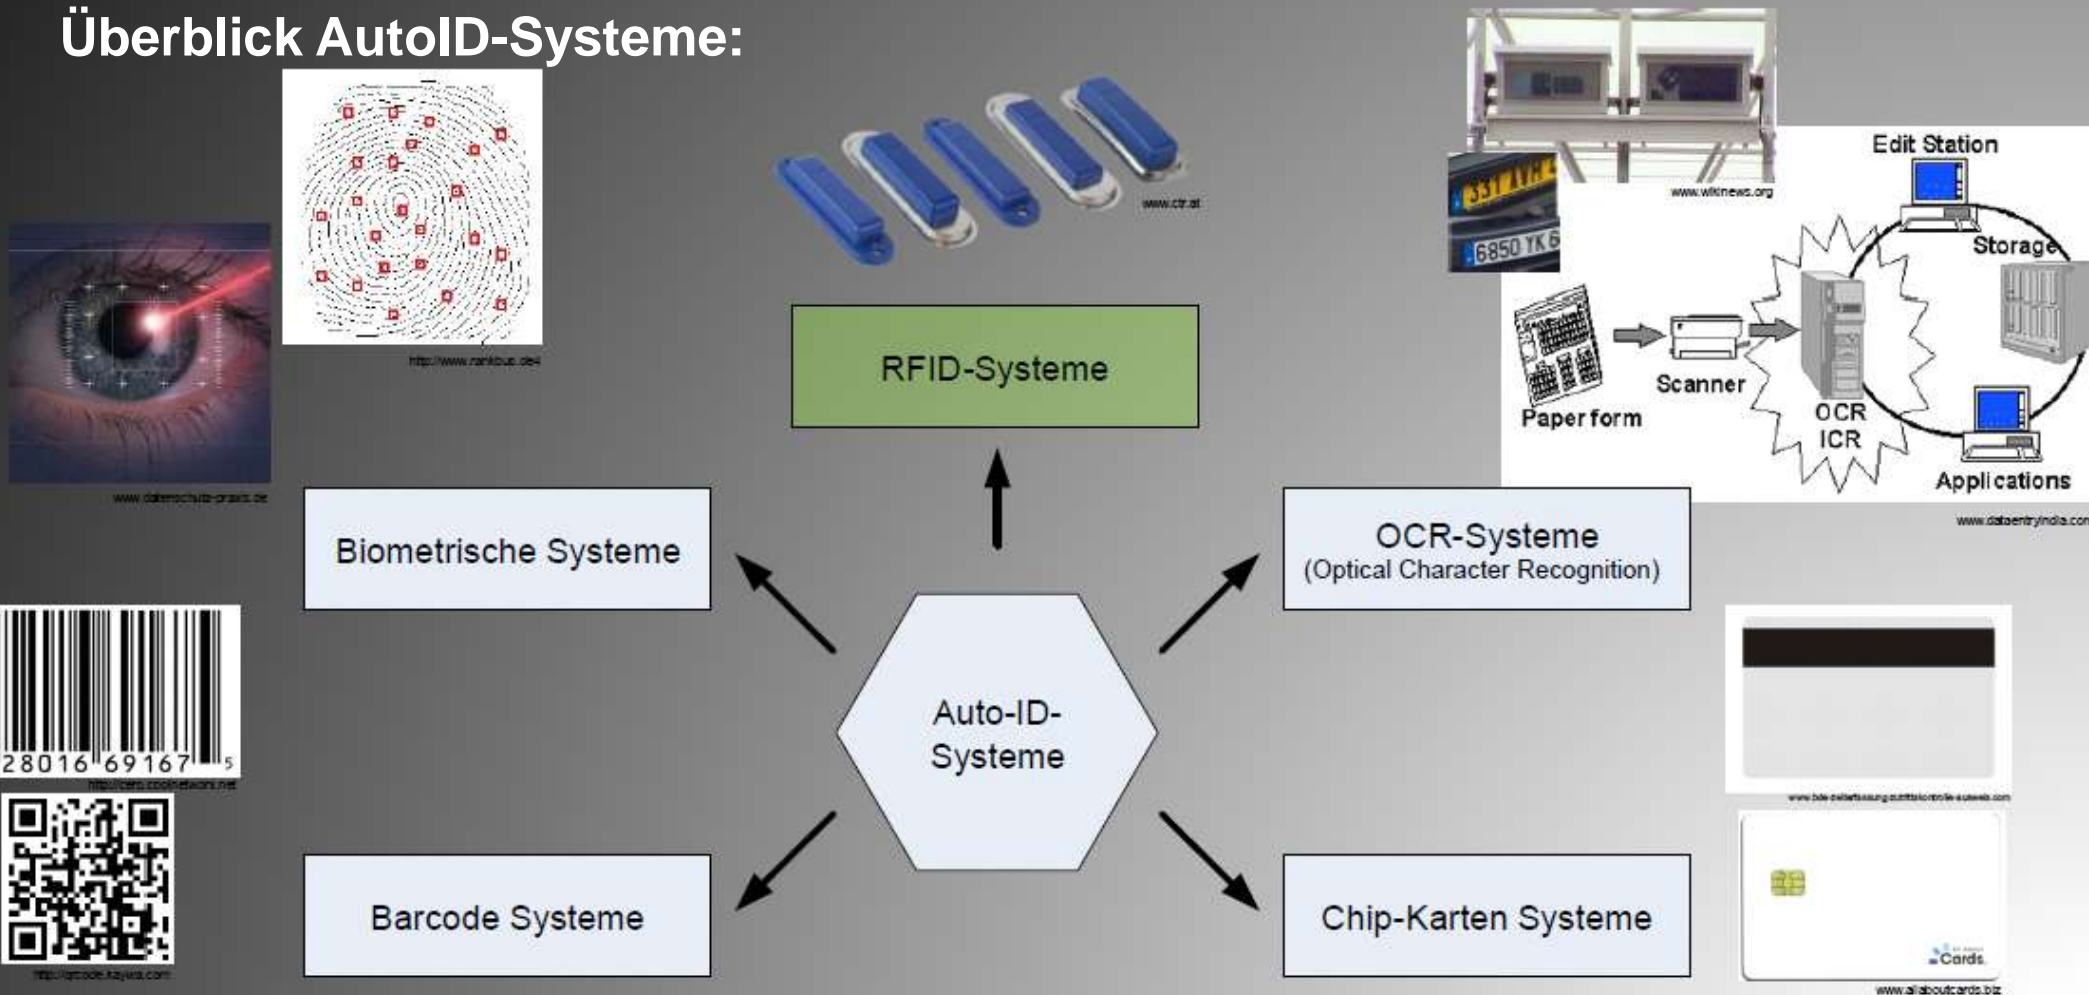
Überblick AutoID-Systeme:

http://www.rankbus.de4

www.datenschutz-praxis.de

www.ctr.at

RFID-Systeme

www.wikinews.org

331 AYH

6850 YK 6

Edit Station

Storage

Paper form

Scanner

OCR
ICR

Applications

www.dataentryindia.com

Biometrische Systeme

OCR-Systeme
(Optical Character Recognition)

Auto-ID-Systeme

28016 69167 5

http://cero.coolnetworx.net

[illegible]

Barcode Systeme

Chip-Karten Systeme

Cards

www.allaboutcards.biz

http://qrcode.kaywa.com